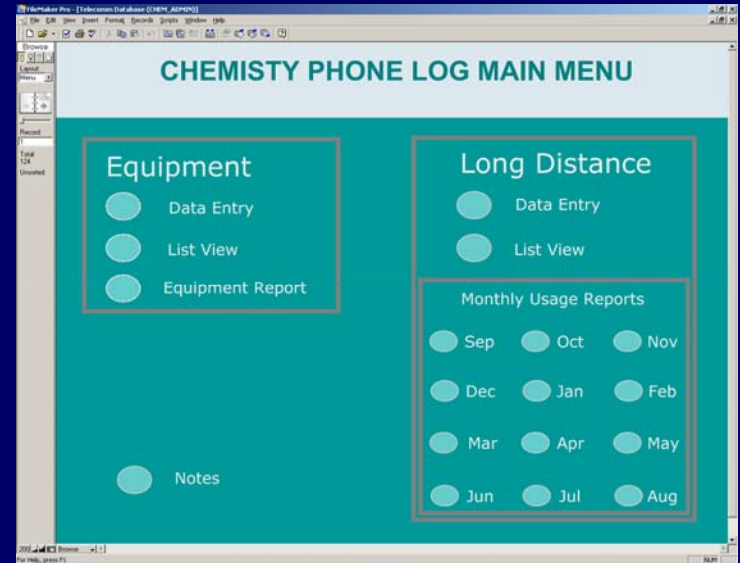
FileMaker Pro - [Telecomm Database (CHEM_ADMIN)]

File Edit View Insert Format Records Scripts Window Help

Browse

Layout
Menu

Record
1

Total
124
Unsorted

CHEMISTY PHONE LOG MAIN MENU

Equipment

Data Entry

List View

Equipment Report

Long Distance

Data Entry

List View

Monthly Usage Reports

Sep Oct Nov

Dec Jan Feb

Mar Apr May

Jun Jul Aug

Notes

200 Browse

For Help, press F1

NUM